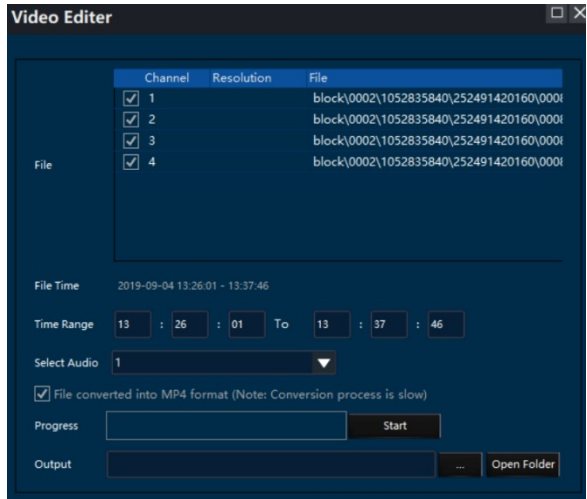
Video Editer

File

| Channel | Resolution | File |
|---|---|---|
| 1 | | block\0002\1052835840\252491420160\000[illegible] |
| 2 | | block\0002\1052835840\252491420160\000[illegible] |
| 3 | | block\0002\1052835840\252491420160\000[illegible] |
| 4 | | block\0002\1052835840\252491420160\000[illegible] |

File Time 2019-09-04 13:26:01 - 13:37:46

Time Range 13 : 26 : 01 To 13 : 37 : 46

Select Audio 1

File converted into MP4 format (Note: Conversion process is slow)

Progress Start

Output ... Open Folder